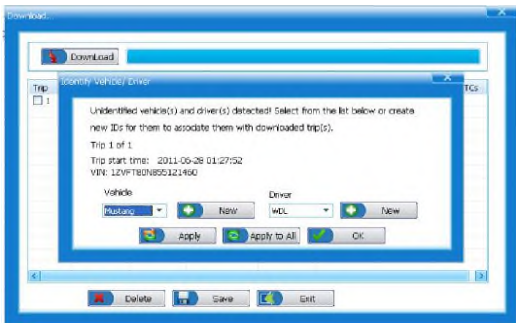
Download...

Download

Trip

1

TCs

Identify Vehicle/ Driver

Unidentified vehicle(s) and driver(s) detected! Select from the list below or create new IDs for them to associate them with downloaded trip(s).

Trip 1 of 1

Trip start time: 2011-06-28 01:27:52

VIN: 1ZVFT80N855121460

Vehicle

Mustang

New

Driver

WDL

New

Apply

Apply to All

OK

Delete

Save

Exit